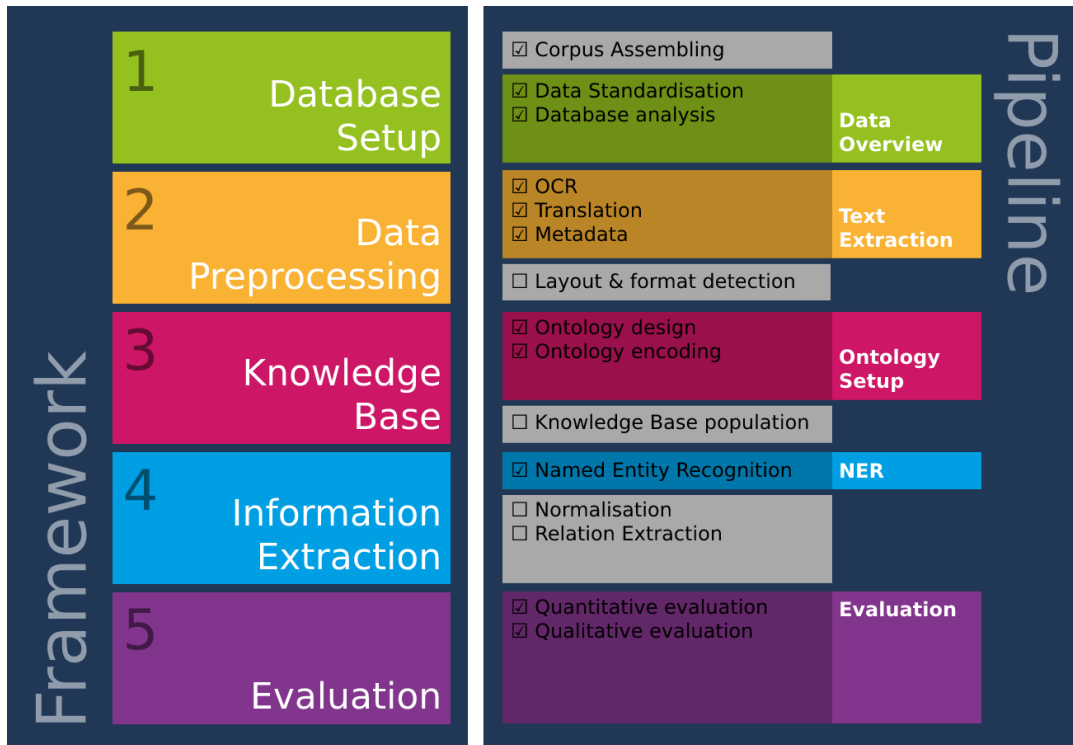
Framework

1
Database Setup

2
Data Preprocessing

3
Knowledge Base

4
Information Extraction

5
Evaluation

Pipeline

☑ Corpus Assembling

☑ Data Standardisation
☑ Database analysis
Data Overview

☑ OCR
☑ Translation
☑ Metadata
Text Extraction

☐ Layout & format detection

☑ Ontology design
☑ Ontology encoding
Ontology Setup

☐ Knowledge Base population

☑ Named Entity Recognition
NER

☐ Normalisation
☐ Relation Extraction

☑ Quantitative evaluation
☑ Qualitative evaluation
Evaluation